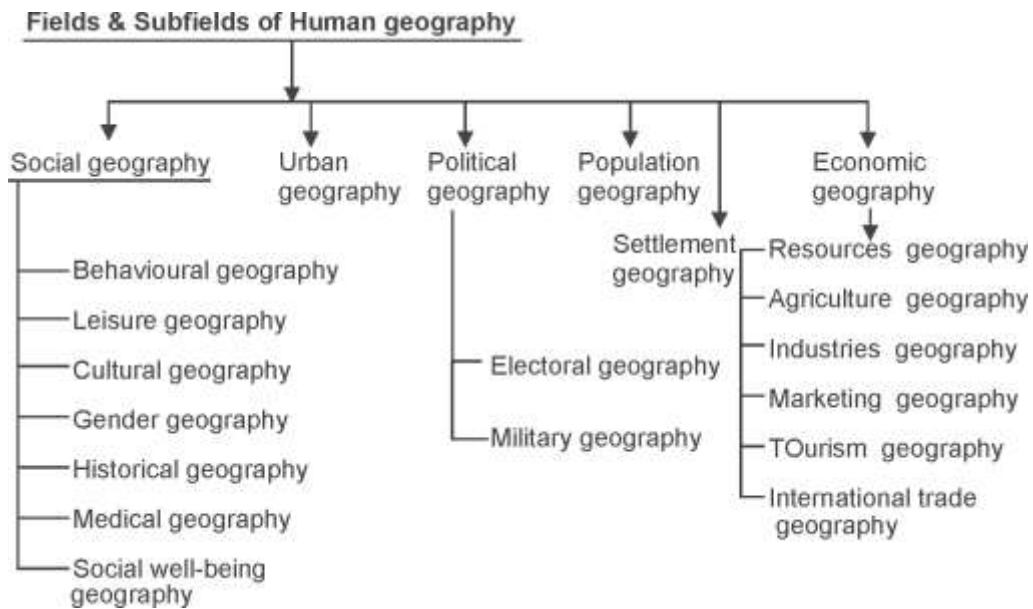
Fields & Subfields of Human geography

Social geography

Behavioural geography

Leisure geography

Cultural geography

Gender geography

Historical geography

Medical geography

Social well-being geography

Urban geography

Political geography

Electoral geography

Military geography

Population geography

Settlement geography

Economic geography

Resources geography

Agriculture geography

Industries geography

Marketing geography

TOurism geography

International trade geography